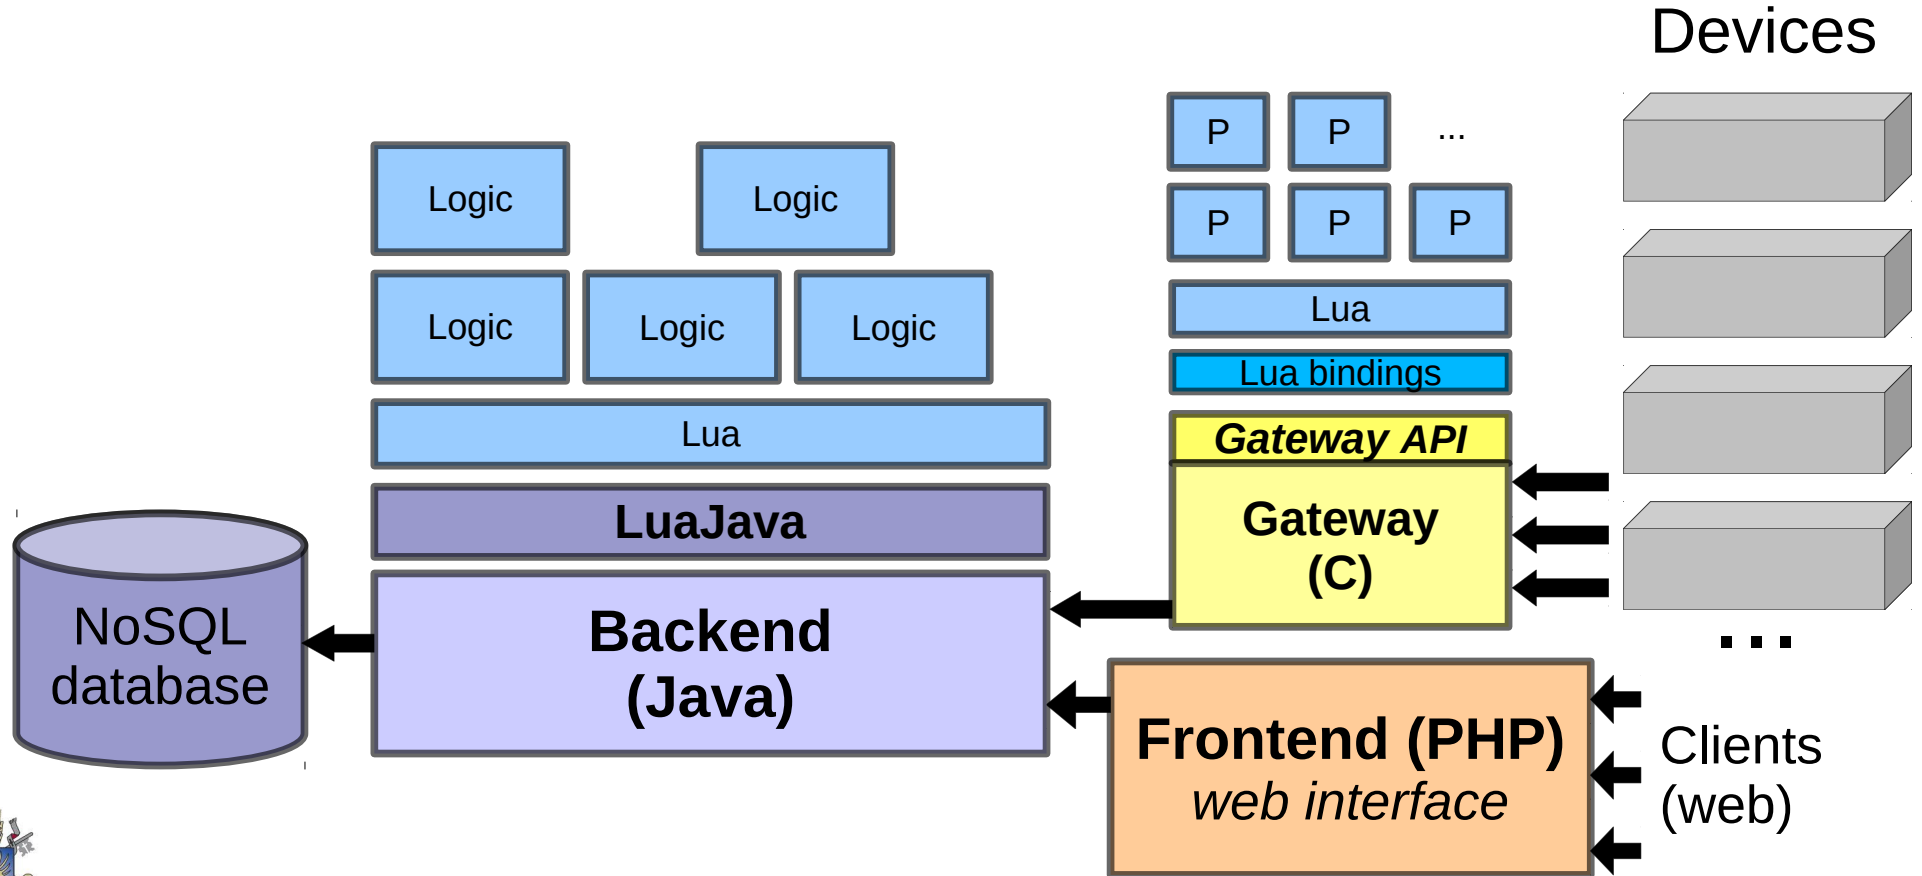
Devices

Logic

Logic

Logic

Logic

Logic

Lua

LuaJava

NoSQL database

Backend (Java)

P

P

...

P

P

P

Lua

Lua bindings

Gateway API

Gateway (C)

...

Frontend (PHP)
web interface

Clients (web)